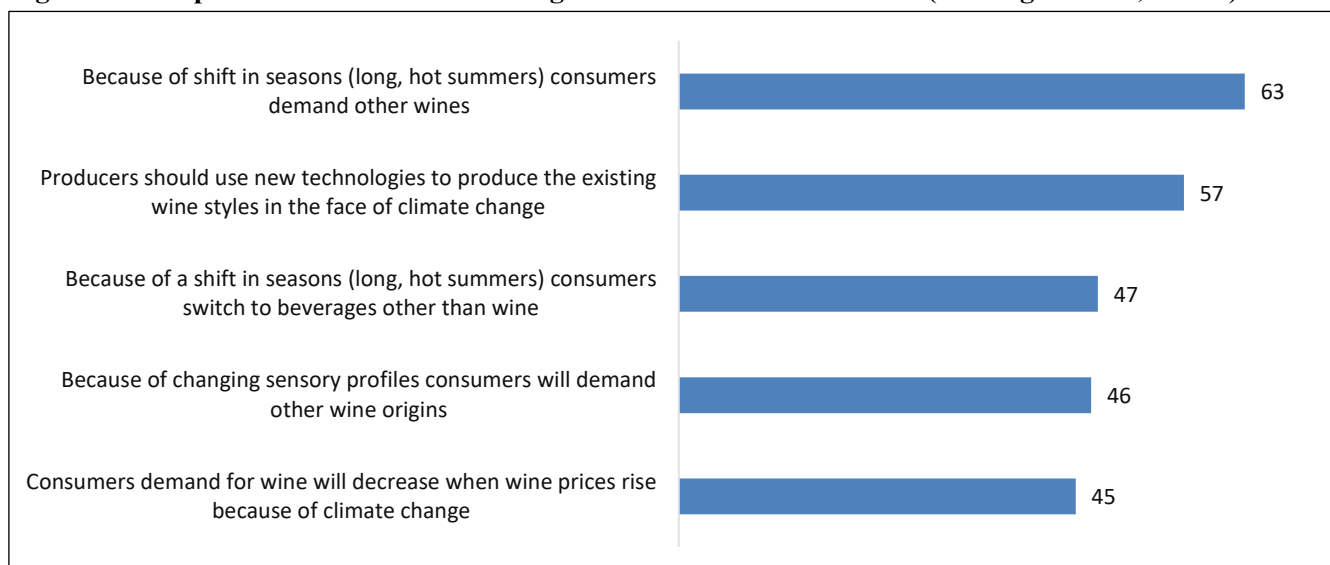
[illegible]

Because of shift in seasons (long, hot summers) consumers demand other wines
63

Producers should use new technologies to produce the existing wine styles in the face of climate change
57

Because of a shift in seasons (long, hot summers) consumers switch to beverages other than wine
47

Because of changing sensory profiles consumers will demand other wine origins
46

Consumers demand for wine will decrease when wine prices rise because of climate change
45